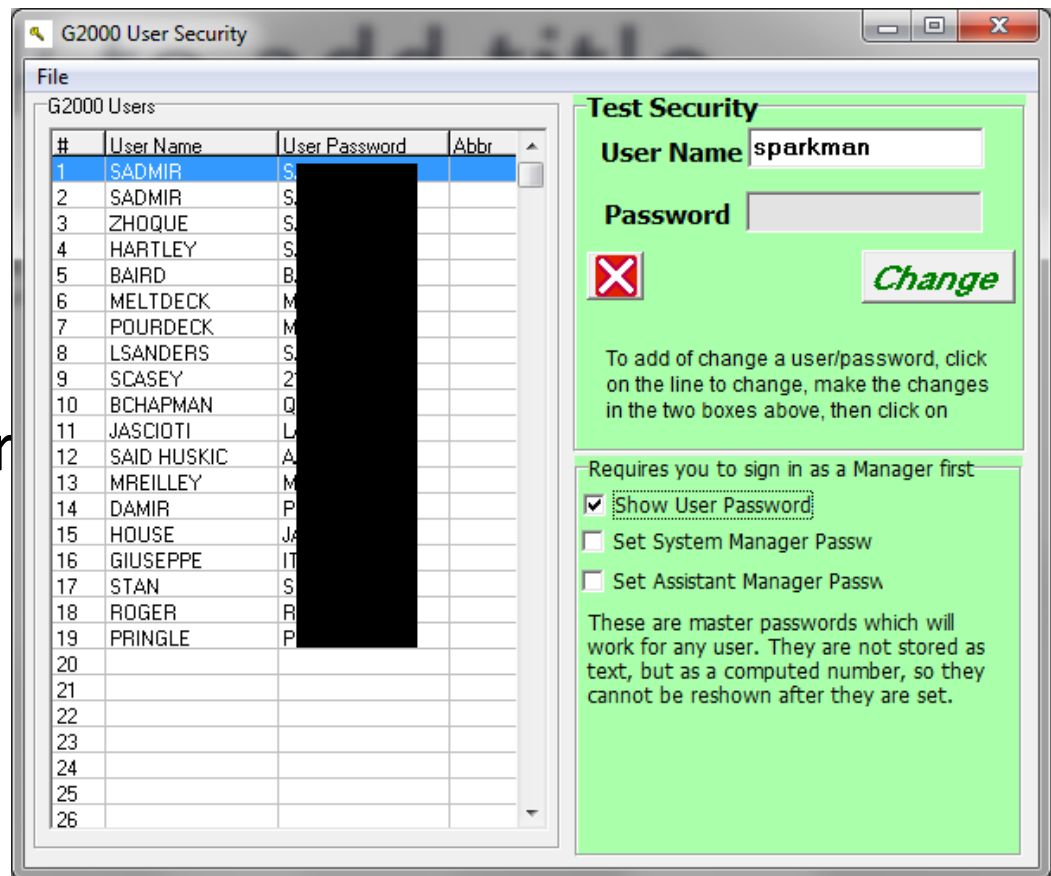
G2000 User Security

File

G2000 Users

| # | User Name | User Password | Abbr |
|---|---|---|---|
| 1 | SADMIR | S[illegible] | |
| 2 | SADMIR | S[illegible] | |
| 3 | ZHOQUE | S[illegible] | |
| 4 | HARTLEY | S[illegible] | |
| 5 | BAIRD | B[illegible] | |
| 6 | MELTDECK | M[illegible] | |
| 7 | POURDECK | M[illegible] | |
| 8 | LSANDERS | S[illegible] | |
| 9 | SCASEY | 2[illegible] | |
| 10 | BCHAPMAN | Q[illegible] | |
| 11 | JASCIOTI | L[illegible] | |
| 12 | SAID HUSKIC | A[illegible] | |
| 13 | MREILLEY | M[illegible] | |
| 14 | DAMIR | P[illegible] | |
| 15 | HOUSE | J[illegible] | |
| 16 | GIUSEPPE | IT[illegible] | |
| 17 | STAN | S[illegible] | |
| 18 | ROGER | R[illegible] | |
| 19 | PRINGLE | P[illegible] | |
| 20 | | | |
| 21 | | | |
| 22 | | | |
| 23 | | | |
| 24 | | | |
| 25 | | | |
| 26 | | | |

Test Security

User Name sparkman

Password

Change

To add of change a user/password, click on the line to change, make the changes in the two boxes above, then click on

Requires you to sign in as a Manager first

Show User Password

Set System Manager Passw

Set Assistant Manager Passw

These are master passwords which will work for any user. They are not stored as text, but as a computed number, so they cannot be reshown after they are set.